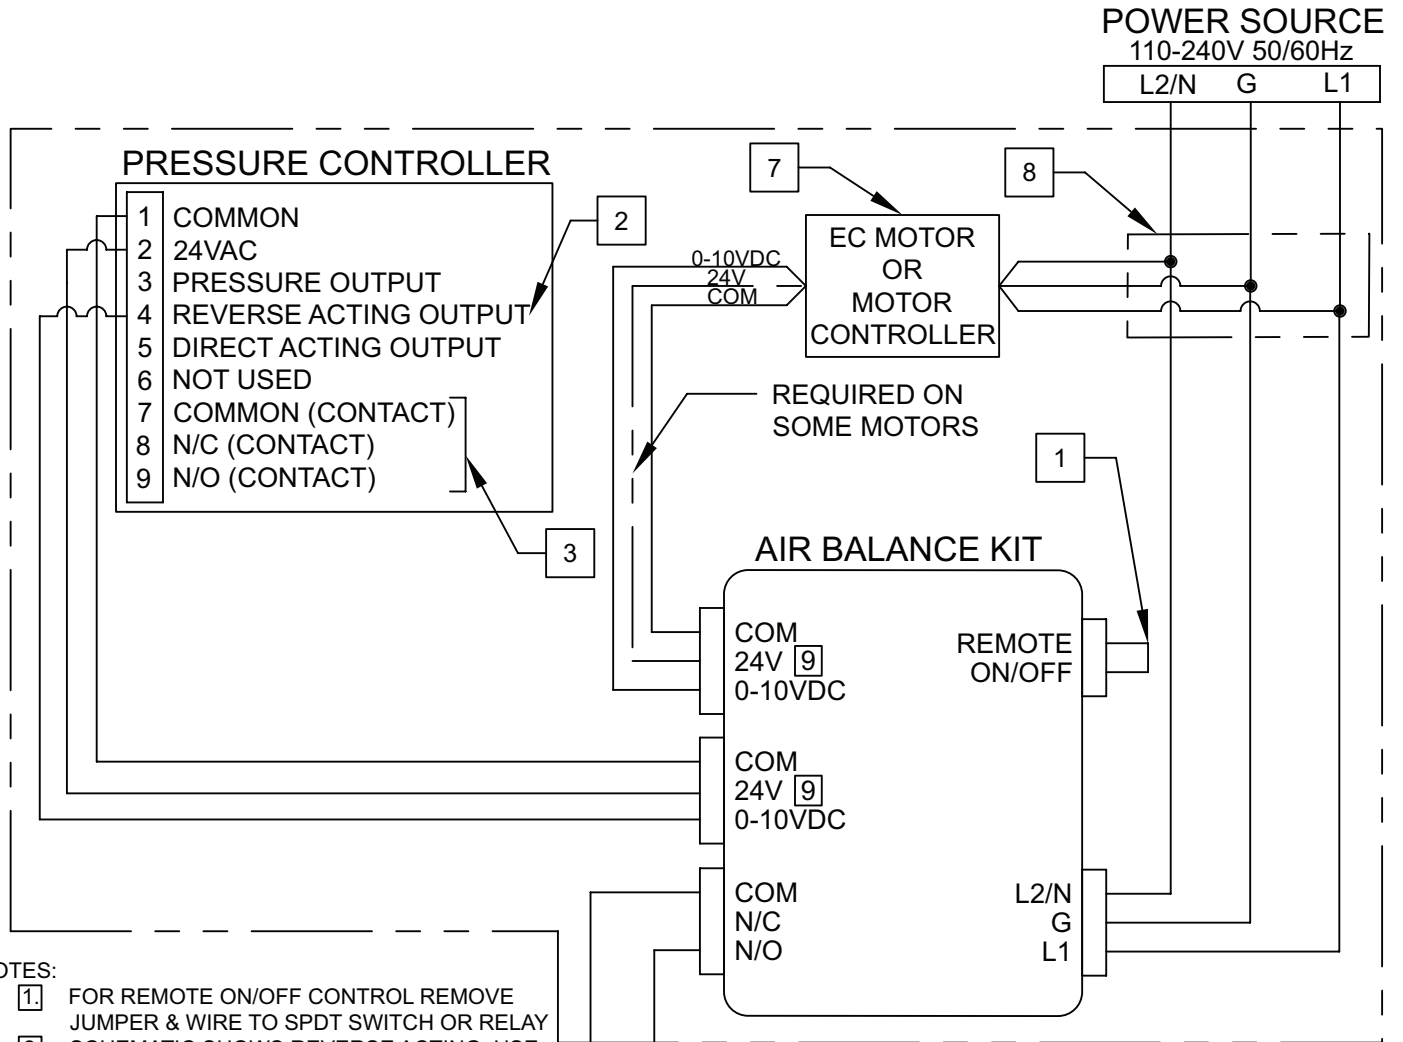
POWER SOURCE
110-240V 50/60Hz

| L2/N | G | L1 |
|---|---|---|

PRESSURE CONTROLLER
1 COMMON
2 24VAC
3 PRESSURE OUTPUT
4 REVERSE ACTING OUTPUT
5 DIRECT ACTING OUTPUT
6 NOT USED
7 COMMON (CONTACT)
8 N/C (CONTACT)
9 N/O (CONTACT)

2

7

8

EC MOTOR OR MOTOR CONTROLLER

0-10VDC
24V
COM

REQUIRED ON SOME MOTORS

1

3

AIR BALANCE KIT

COM
24V 9
0-10VDC

REMOTE ON/OFF

COM
24V 9
0-10VDC

COM
N/C
N/O

L2/N
G
L1

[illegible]OTES:
1. FOR REMOTE ON/OFF CONTROL REMOVE JUMPER & WIRE TO SPDT SWITCH OR RELAY
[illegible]